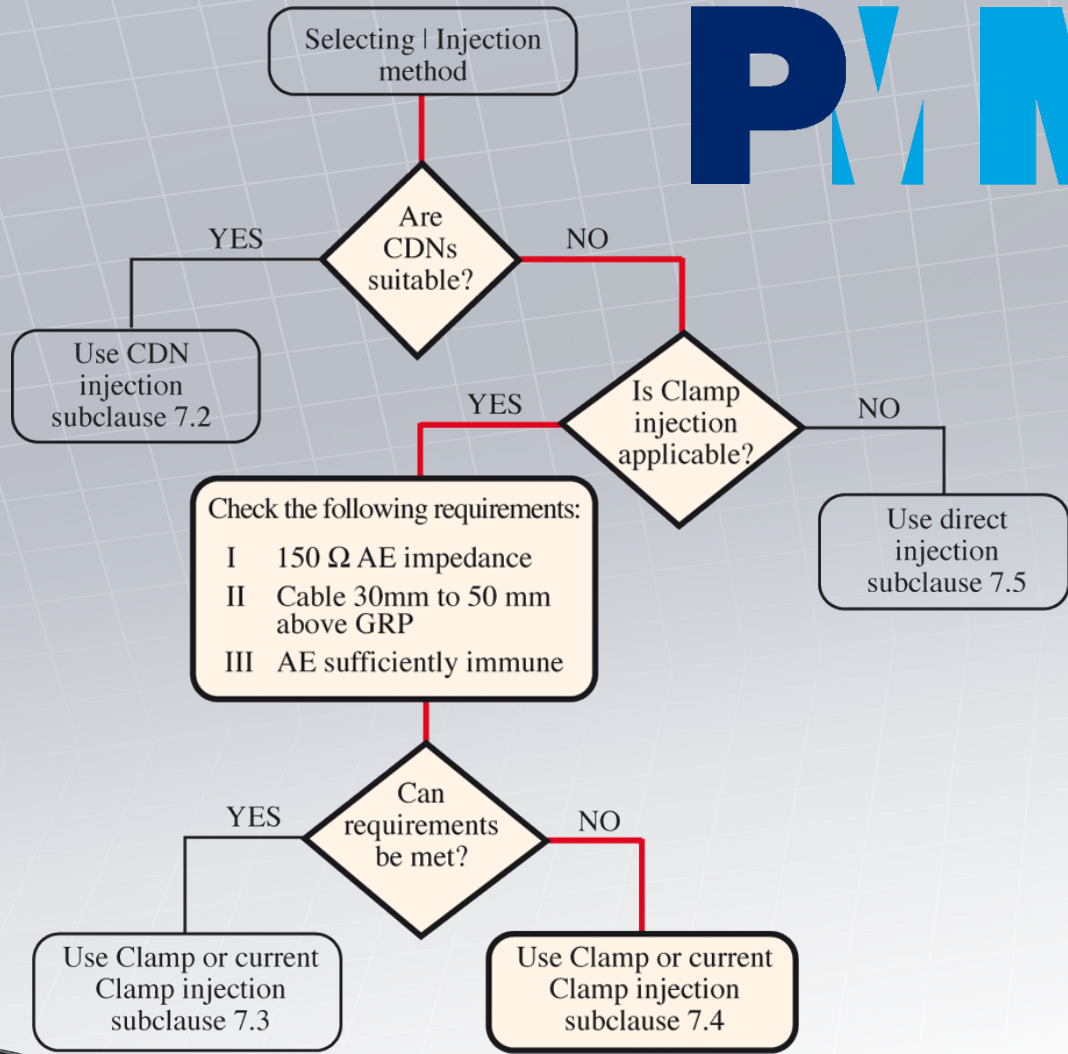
Selecting | Injection method

PMM

Are CDNs suitable?

YES

NO

Use CDN injection subclause 7.2

Is Clamp injection applicable?

YES

NO

Check the following requirements:
I 150 $\Omega$ AE impedance
II Cable 30mm to 50 mm above GRP
III AE sufficiently immune

Use direct injection subclause 7.5

Can requirements be met?

YES

NO

Use Clamp or current Clamp injection subclause 7.3

Use Clamp or current Clamp injection subclause 7.4